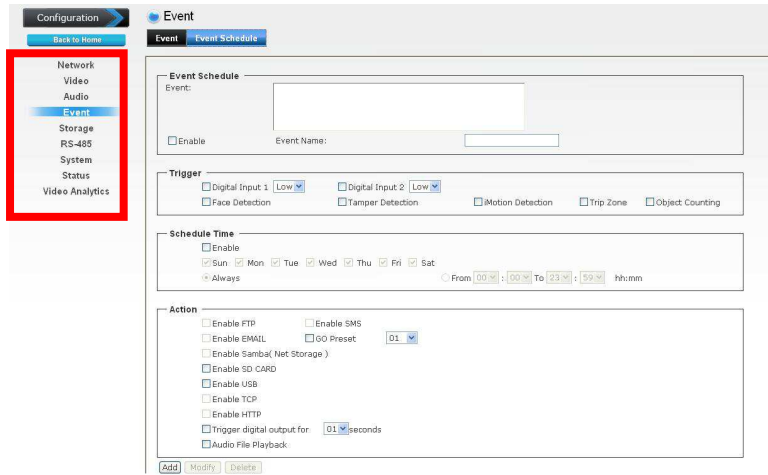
Configuration

Back to Home

Network
Video
Audio
Event
Storage
RS-485
System
Status
Video Analytics

Event

Event | Event Schedule

Event Schedule
Event:

Enable
Event Name:

Trigger
Digital Input 1 Low
Digital Input 2 Low
Face Detection
Tamper Detection
iMotion Detection
Trip Zone
Object Counting

Schedule Time
Enable
Sun Mon Tue Wed Thu Fri Sat
Always
From 00 : 00 To 23 : 59 hh:mm

Action
Enable FTP
Enable SMS
Enable EMAIL
GO Preset 01
Enable Samba( Net Storage )
Enable SD CARD
Enable USB
Enable TCP
Enable HTTP
Trigger digital output for 01 seconds
Audio File Playback

Add Modify Delete